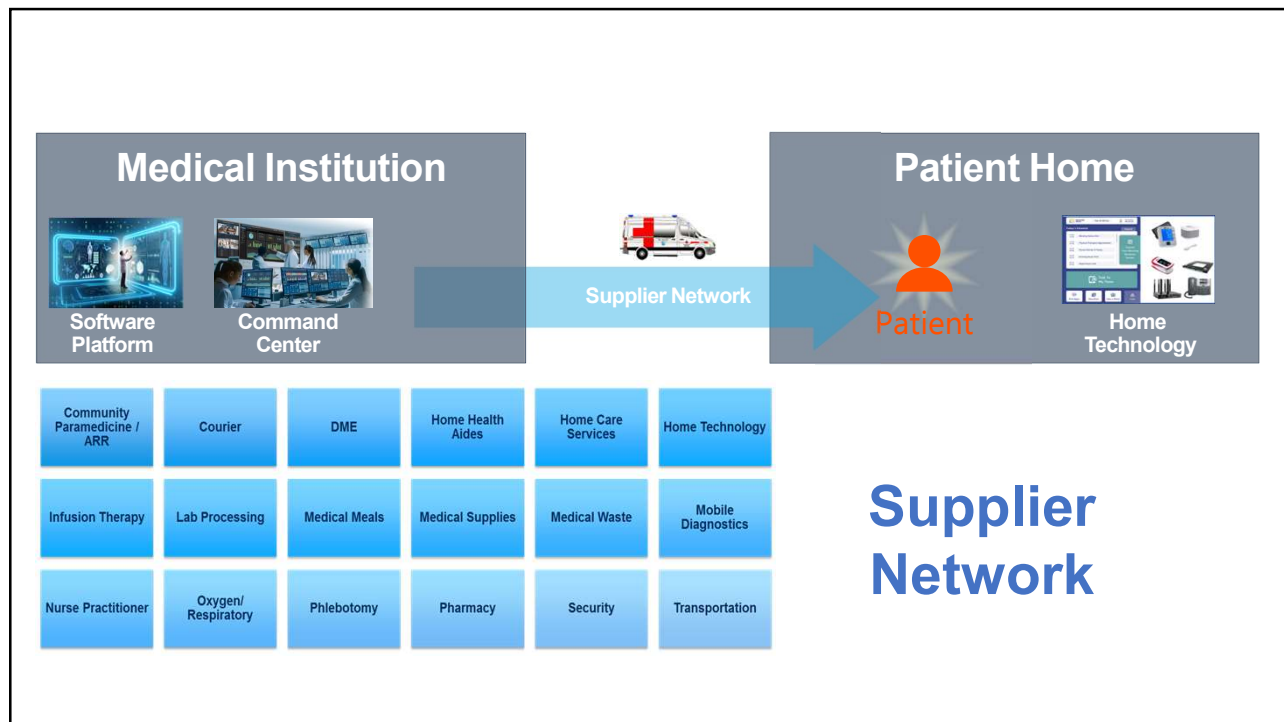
Medical Institution

Software Platform

Command Center

Supplier Network

Patient Home

Patient

Home Technology

| Community Paramedicine / ARR | Courier | DME | Home Health Aides | Home Care Services | Home Technology |
|---|---|---|---|---|---|
| Infusion Therapy | Lab Processing | Medical Meals | Medical Supplies | Medical Waste | Mobile Diagnostics |
| Nurse Practitioner | Oxygen/ Respiratory | Phlebotomy | Pharmacy | Security | Transportation |

Supplier Network